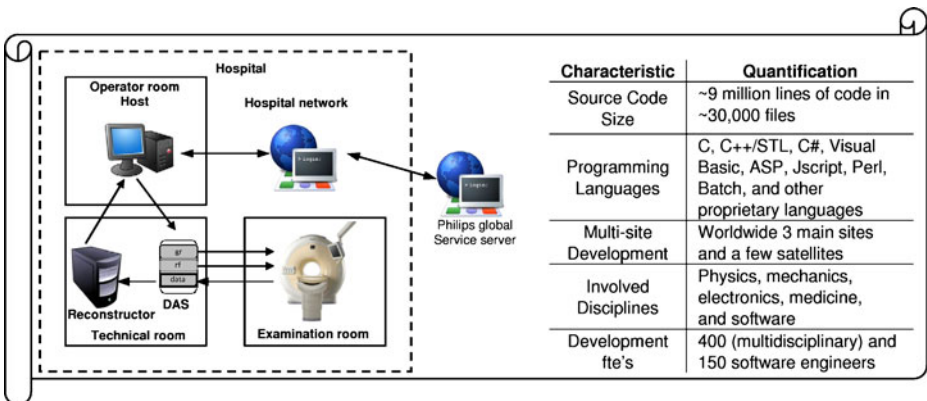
Hospital

Operator room
Host

Hospital network

login:

login:

Philips global
Service server

gr
rf
data

DAS

Reconstructor

Technical room

Examination room

| Characteristic | Quantification |
|---|---|
| Source Code Size | ~9 million lines of code in ~30,000 files |
| Programming Languages | C, C++/STL, C#, Visual Basic, ASP, Jscript, Perl, Batch, and other proprietary languages |
| Multi-site Development | Worldwide 3 main sites and a few satellites |
| Involved Disciplines | Physics, mechanics, electronics, medicine, and software |
| Development fte's | 400 (multidisciplinary) and 150 software engineers |